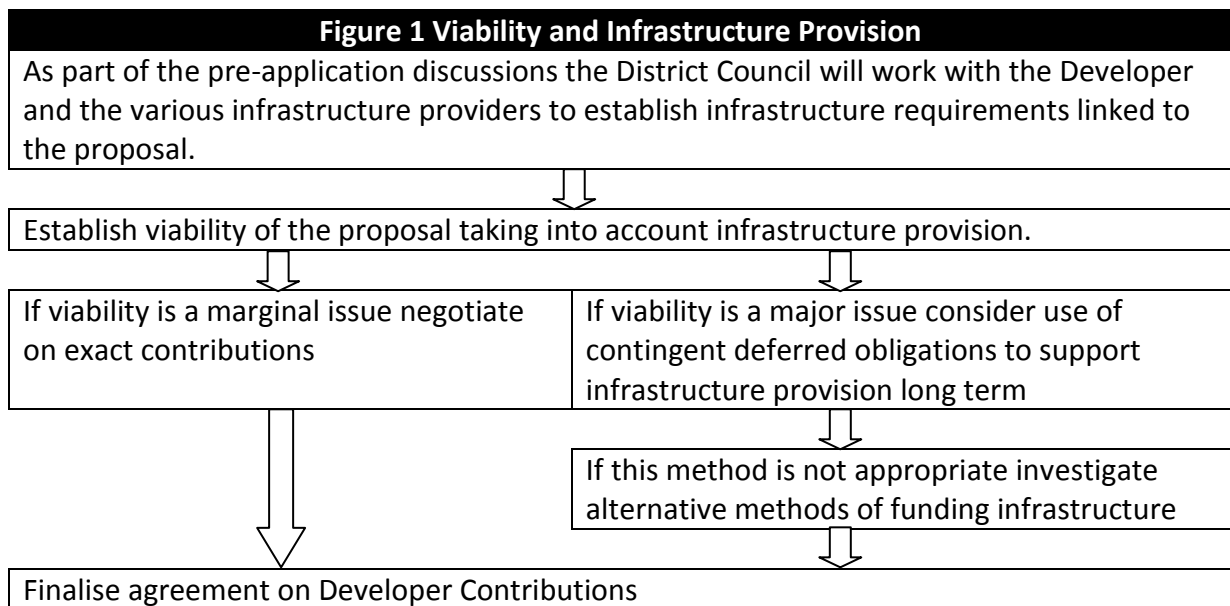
**Figure 1 Viability and Infrastructure Provision**

As part of the pre-application discussions the District Council will work with the Developer and the various infrastructure providers to establish infrastructure requirements linked to the proposal.

Establish viability of the proposal taking into account infrastructure provision.

If viability is a marginal issue negotiate on exact contributions

If viability is a major issue consider use of contingent deferred obligations to support infrastructure provision long term

If this method is not appropriate investigate alternative methods of funding infrastructure

Finalise agreement on Developer Contributions